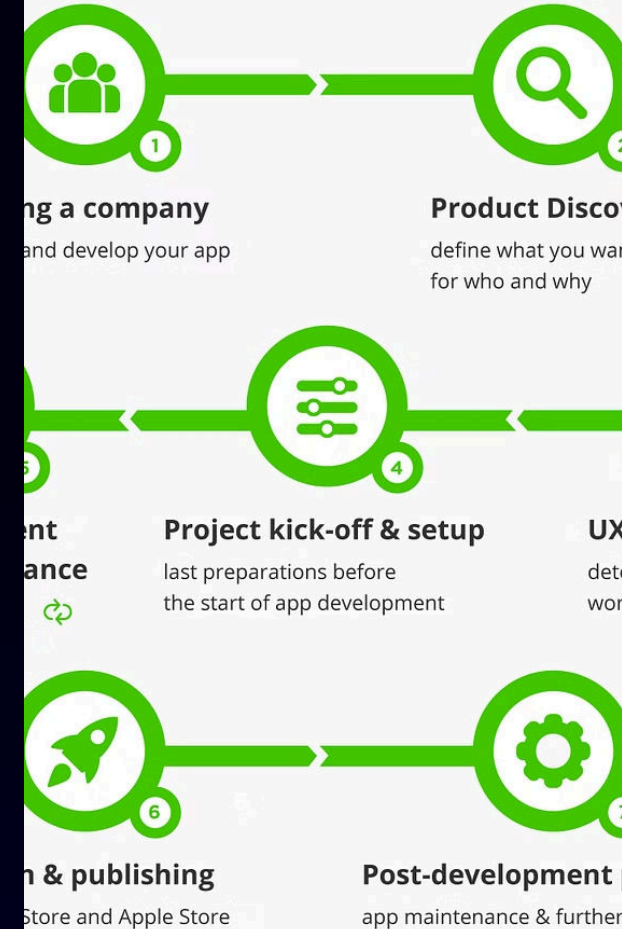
1

ng a company

and develop your app

2

Product Discov

define what you war for who and why

5

nt

ance

4

Project kick-off & setup

last preparations before the start of app development

UX

dete

wor

6

n & publishing

Store and Apple Store

7

Post-development

app maintenance & further